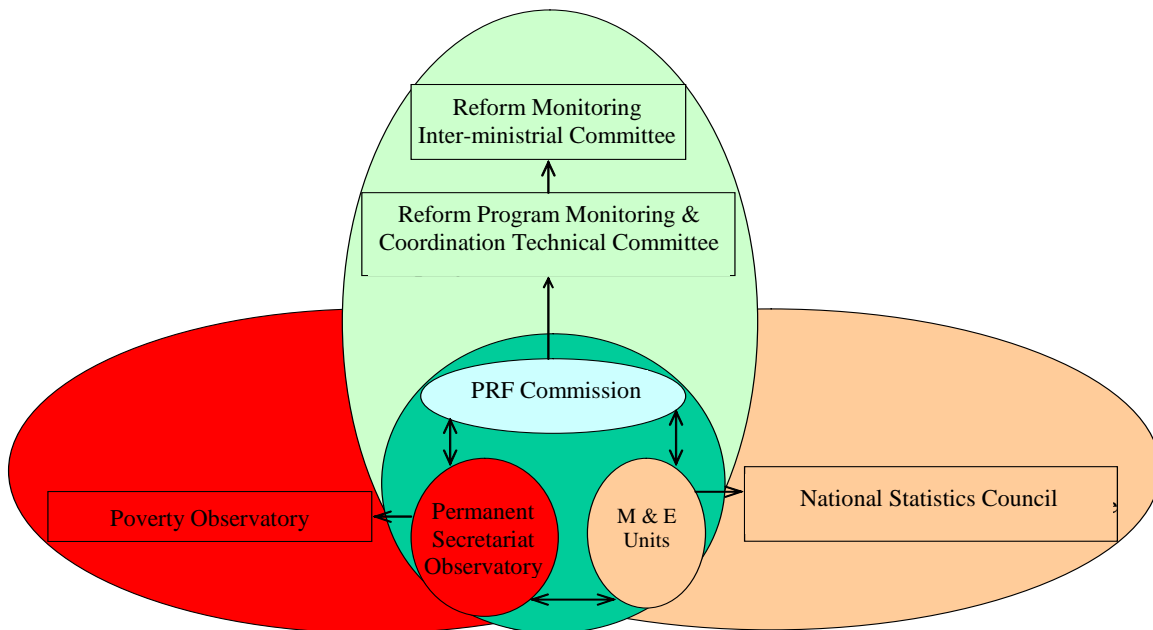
Reform Monitoring
Inter-ministrial Committee

Reform Program Monitoring &
Coordination Technical Committee

PRF Commission

Poverty Observatory

Permanent
Secretariat
Observatory

M & E
Units

National Statistics Council